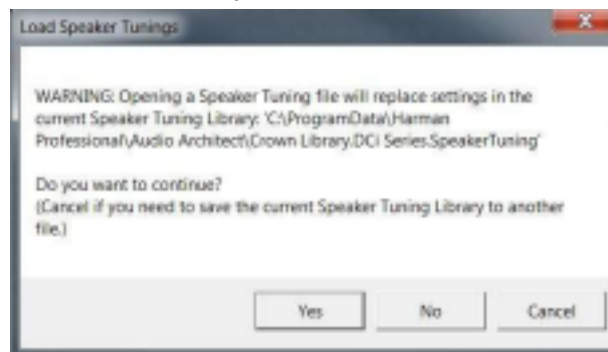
Load Speaker Tunings

WARNING: Opening a Speaker Tuning file will replace settings in the current Speaker Tuning Library: 'C:\ProgramData\Harman Professional\Audio Architect\Crown Library.DCi Series.SpeakerTuning'

Do you want to continue?
(Cancel if you need to save the current Speaker Tuning Library to another file.)

Yes No Cancel